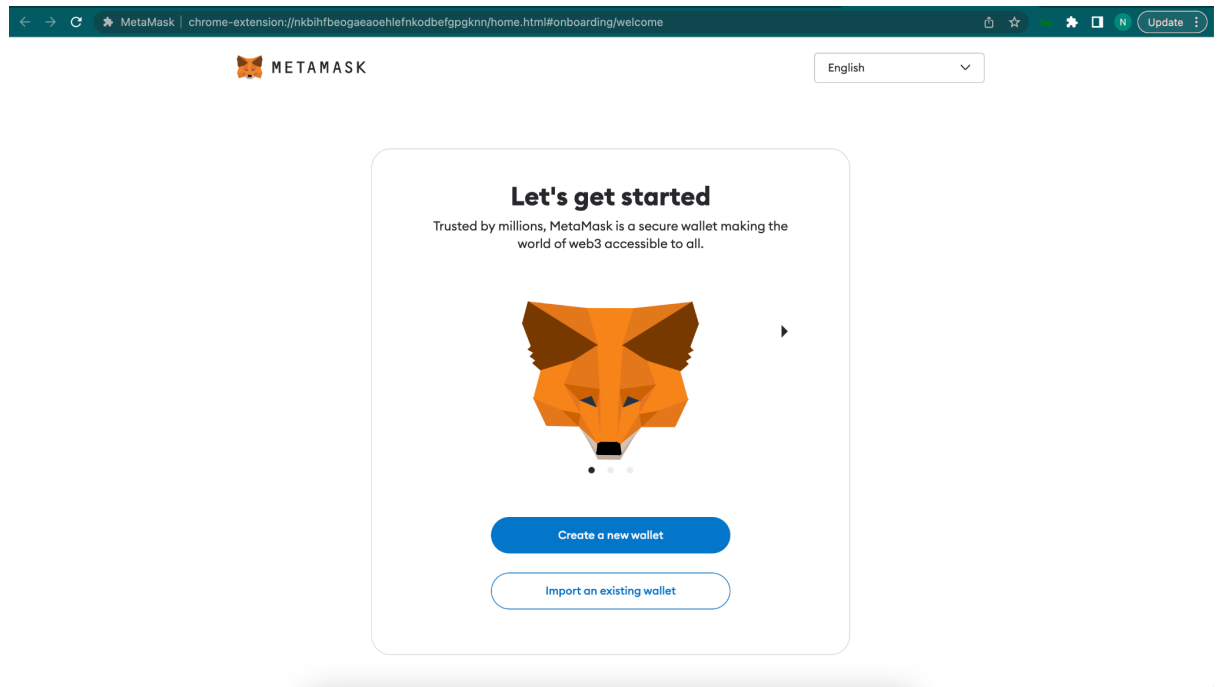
MetaMask | chrome-extension://nkbihfbeogaeaoehlefnkodbefgpgknn/home.html#onboarding/welcome

N Update

METAMASK

English

Let's get started

Trusted by millions, MetaMask is a secure wallet making the world of web3 accessible to all.

Create a new wallet

Import an existing wallet